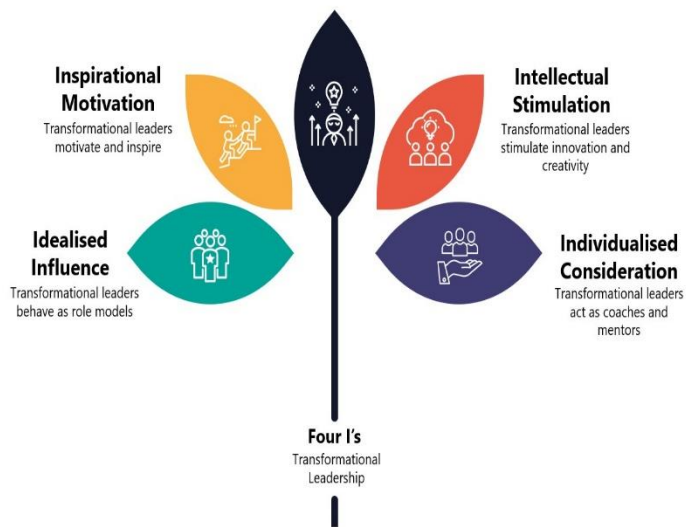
Inspirational Motivation
Transformational leaders motivate and inspire

Intellectual Stimulation
Transformational leaders stimulate innovation and creativity

Idealised Influence
Transformational leaders behave as role models

Individualised Consideration
Transformational leaders act as coaches and mentors

Four I's
Transformational Leadership